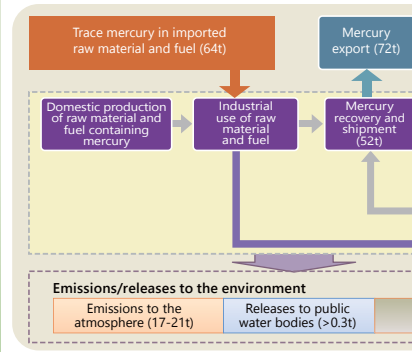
Trace mercury in imported raw material and fuel (64t)

Mercury export (72t)

Domestic production of raw material and fuel containing mercury

Industrial use of raw material and fuel

Mercury recovery and shipment (52t)

Emissions/releases to the environment

Emissions to the atmosphere (17-21t)

Releases to public water bodies (>0.3t)